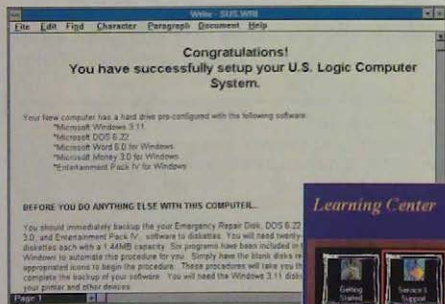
Write - SUS.WRI

File Edit Find Character Paragraph Document Help

Congratulations!
You have successfully setup your U.S. Logic Computer System.

Your New computer has a hard drive pre-configured with the following software:
*Microsoft Windows 3.11
*Microsoft DOS 6.22
*Microsoft Word 6.0 for Windows
*Microsoft Money 3.0 for Windows
*Entertainment Pack IV for Windows

BEFORE YOU DO ANYTHING ELSE WITH THIS COMPUTER...

You should immediately backup the your Emergency Repair Disk, DOS 6.22 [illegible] 3.0, and Entertainment Pack IV software to diskettes. You will need twenty-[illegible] diskettes each with a 1.44MB capacity. Six programs have been included in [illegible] Windows to automate this procedure for you. Simply have the blank disks re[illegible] appropriate icons to begin the procedure. These procedures will take you th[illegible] complete the backup of your software. You will need the Windows 3.11 disk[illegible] your printer and other devices.

Page 1

Learning Center

Getting Started

Service & Support